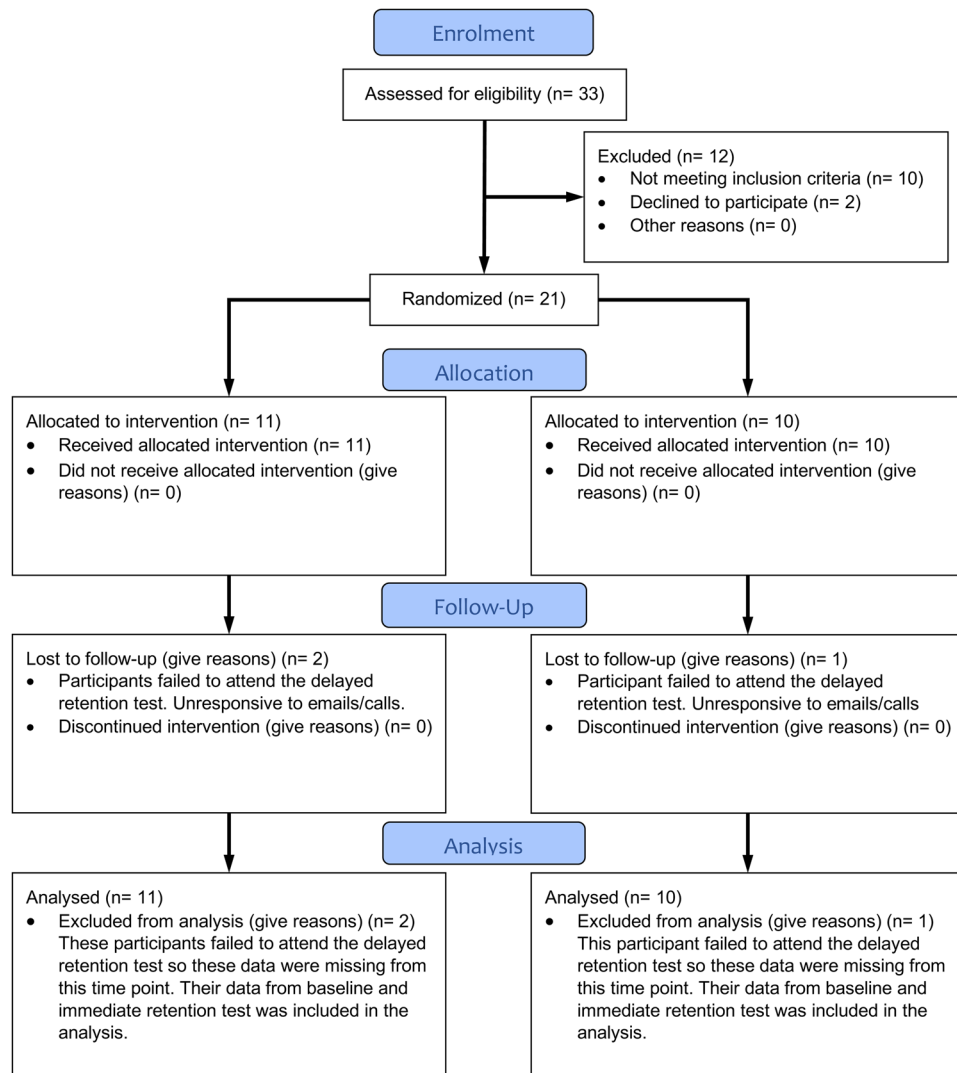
Enrolment

Assessed for eligibility (n= 33)

Excluded (n= 12)
• Not meeting inclusion criteria (n= 10)
• Declined to participate (n= 2)
• Other reasons (n= 0)

Randomized (n= 21)

Allocation

Allocated to intervention (n= 11)
• Received allocated intervention (n= 11)
• Did not receive allocated intervention (give reasons) (n= 0)

Allocated to intervention (n= 10)
• Received allocated intervention (n= 10)
• Did not receive allocated intervention (give reasons) (n= 0)

Follow-Up

Lost to follow-up (give reasons) (n= 2)
• Participants failed to attend the delayed retention test. Unresponsive to emails/calls.
• Discontinued intervention (give reasons) (n= 0)

Lost to follow-up (give reasons) (n= 1)
• Participant failed to attend the delayed retention test. Unresponsive to emails/calls
• Discontinued intervention (give reasons) (n= 0)

Analysis

Analysed (n= 11)
• Excluded from analysis (give reasons) (n= 2) These participants failed to attend the delayed retention test so these data were missing from this time point. Their data from baseline and immediate retention test was included in the analysis.

Analysed (n= 10)
• Excluded from analysis (give reasons) (n= 1) This participant failed to attend the delayed retention test so these data were missing from this time point. Their data from baseline and immediate retention test was included in the analysis.